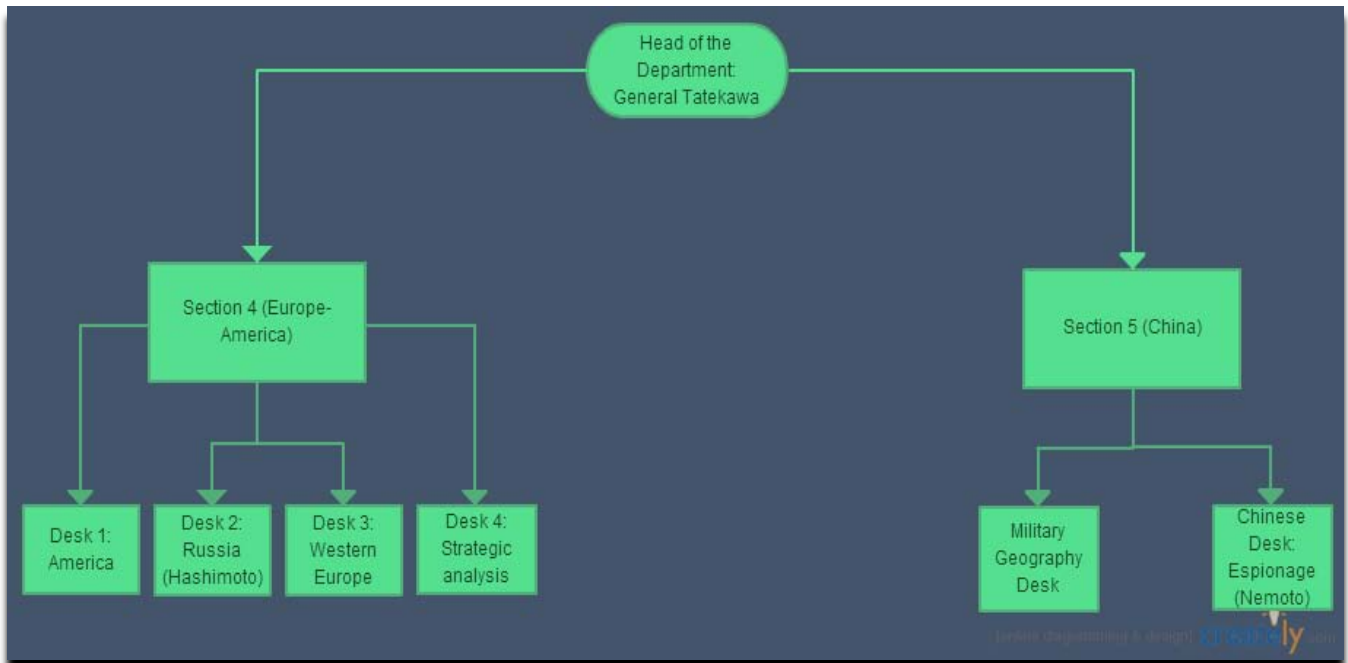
Head of the Department: General Tatekawa

Section 4 (Europe-America)

Section 5 (China)

Desk 1: America

Desk 2: Russia (Hashimoto)

Desk 3: Western Europe

Desk 4: Strategic analysis

Military Geography Desk

Chinese Desk: Espionage (Nemoto)

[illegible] creately.com